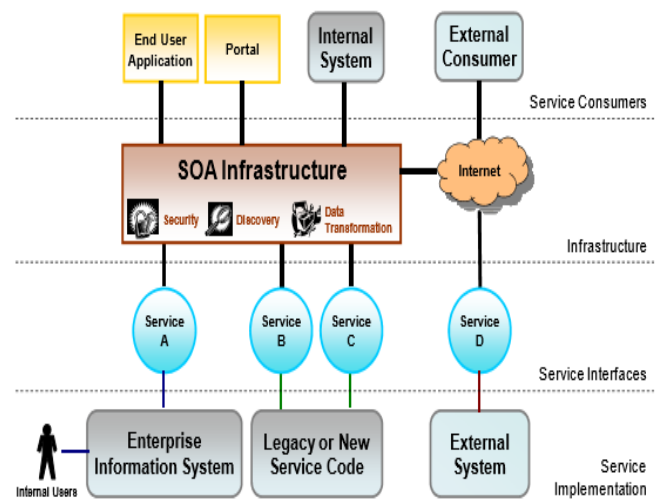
End User Application

Portal

Internal System

External Consumer

Service Consumers

SOA Infrastructure

Security

Discovery

Data Transformation

Internet

Infrastructure

Service A

Service B

Service C

Service D

Service Interfaces

Internal Users

Enterprise Information System

Legacy or New Service Code

External System

Service Implementation